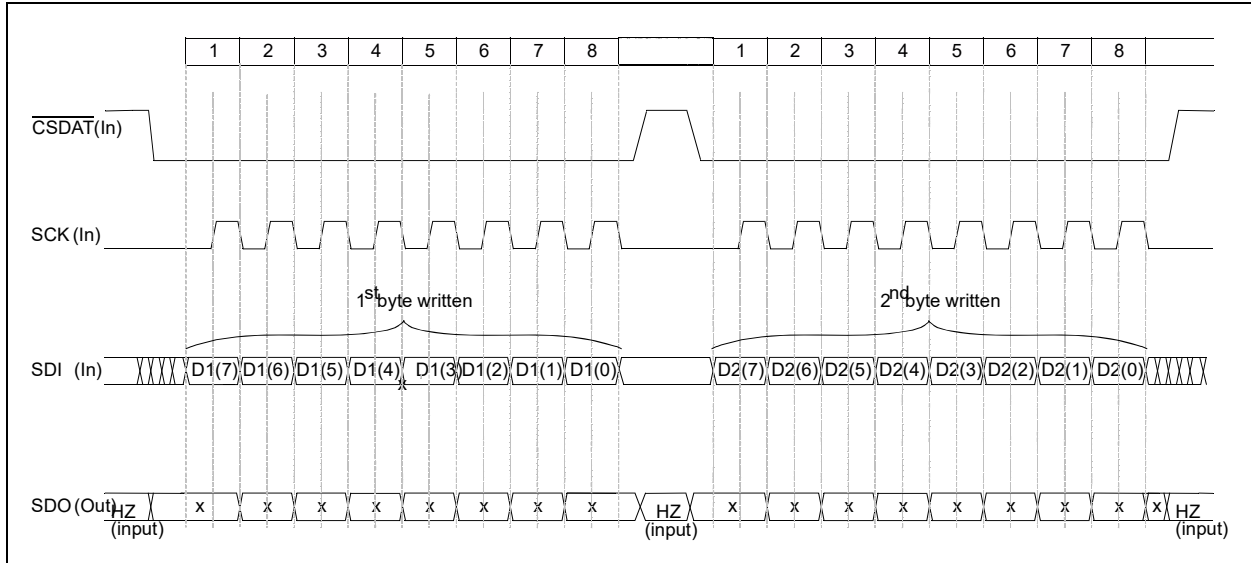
1 2 3 4 5 6 7 8 1 2 3 4 5 6 7 8

$\overline{CSDAT}$(In)

SCK (In)

1$^{st}$byte written

2$^{nd}$byte written

SDI (In) D1(7) D1(6) D1(5) D1(4) D1(3) D1(2) D1(1) D1(0) D2(7) D2(6) D2(5) D2(4) D2(3) D2(2) D2(1) D2(0)

x

SDO (Out) HZ (input) x x x x x x x x HZ (input) x x x x x x x x x HZ (input)